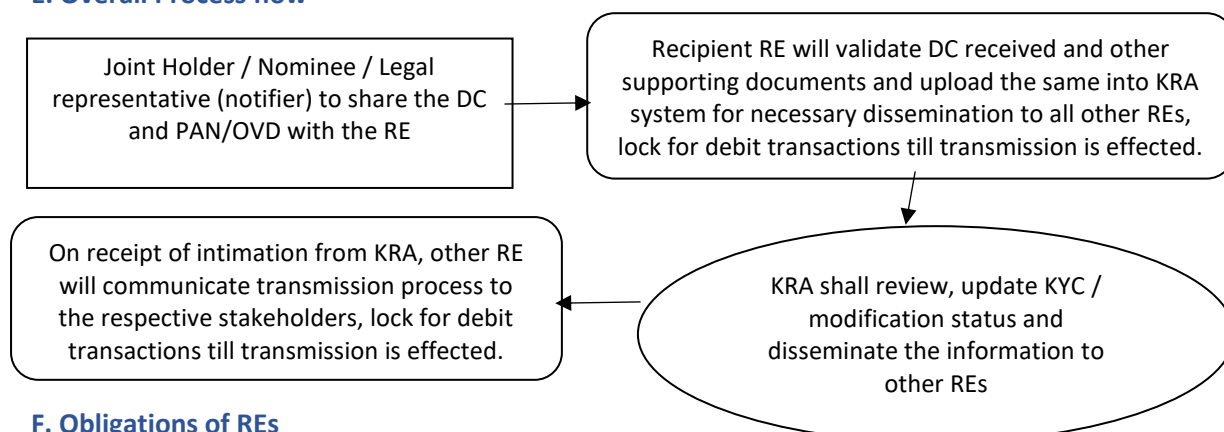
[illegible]

Joint Holder / Nominee / Legal representative (notifier) to share the DC and PAN/OVD with the RE

Recipient RE will validate DC received and other supporting documents and upload the same into KRA system for necessary dissemination to all other REs, lock for debit transactions till transmission is effected.

KRA shall review, update KYC / modification status and disseminate the information to other REs

On receipt of intimation from KRA, other RE will communicate transmission process to the respective stakeholders, lock for debit transactions till transmission is effected.

F. Obligations of REs